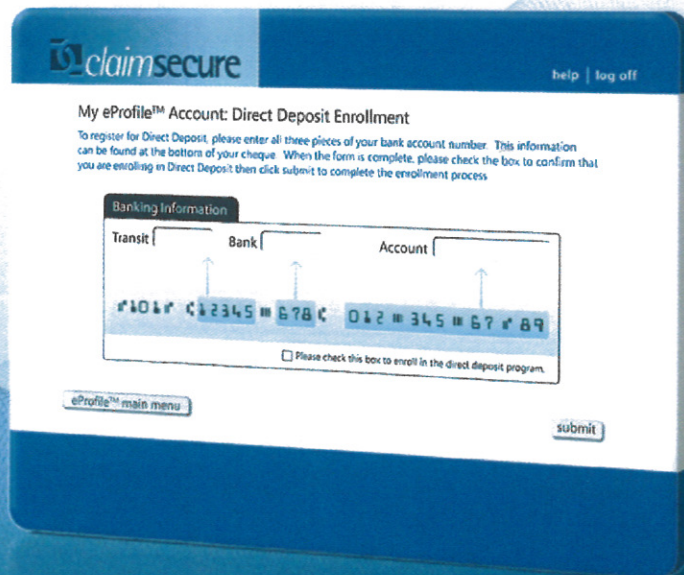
claimsecure

help | log off

My eProfile™ Account: Direct Deposit Enrollment

To register for Direct Deposit, please enter all three pieces of your bank account number. This information can be found at the bottom of your cheque. When the form is complete, please check the box to confirm that you are enrolling in Direct Deposit then click submit to complete the enrollment process.

Banking Information

Transit

Bank

Account

⑈101⑈ ⑆12345⑉678⑆ 012⑉345⑉67⑈89

Please check this box to enroll in the direct deposit program.

eProfile™ main menu

submit